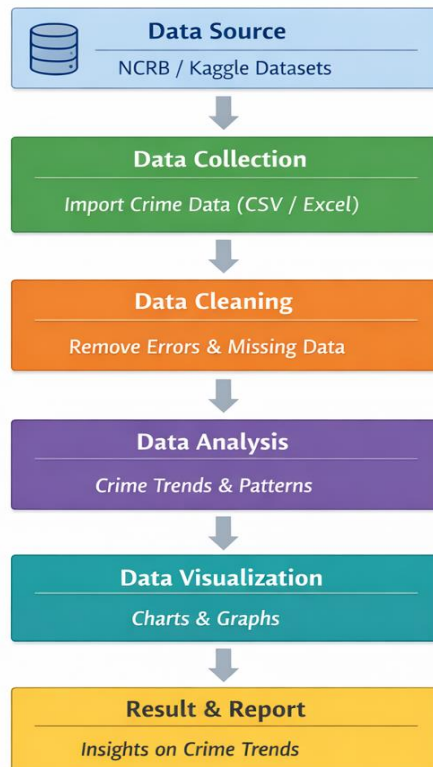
Data Source
NCRB / Kaggle Datasets

Data Collection
Import Crime Data (CSV / Excel)

Data Cleaning
Remove Errors & Missing Data

Data Analysis
Crime Trends & Patterns

Data Visualization
Charts & Graphs

Result & Report
Insights on Crime Trends